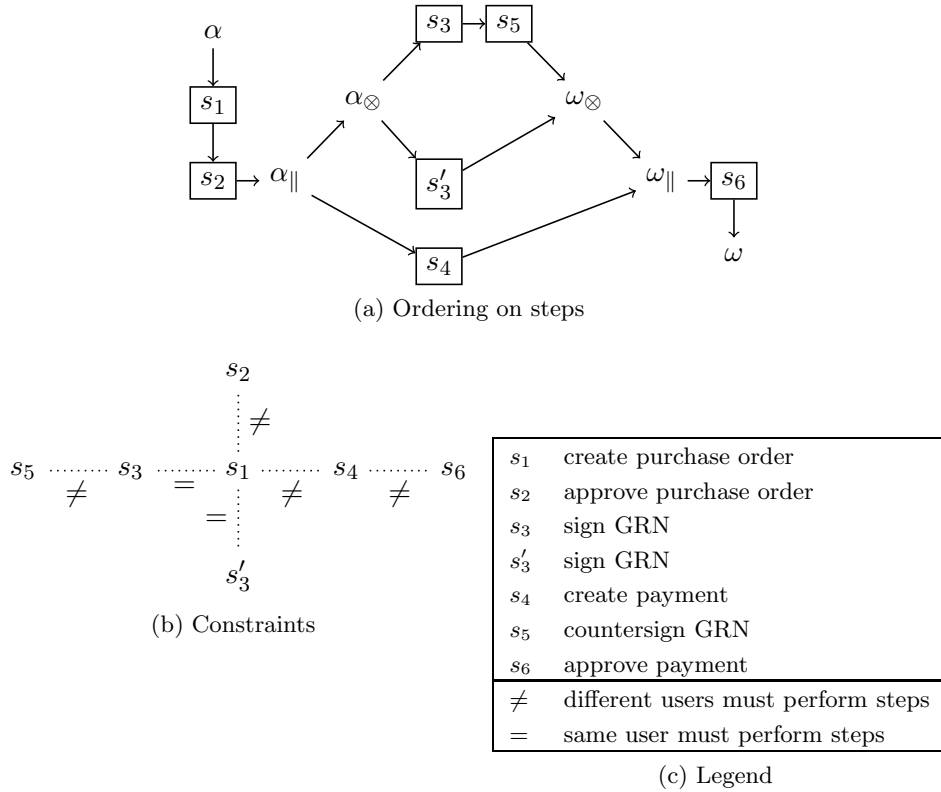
$\alpha$

$s_1$

$s_2$ $\alpha_{\|}$

$\alpha_{\otimes}$

$s_3$ $s_5$

$s'_3$

$\omega_{\otimes}$

$s_4$

$\omega_{\|}$ $s_6$

$\omega$

(a) Ordering on steps

$s_2$

$\neq$

$s_5$ $\neq$ $s_3$ $=$ $s_1$ $\neq$ $s_4$ $\neq$ $s_6$

$=$

$s'_3$

(b) Constraints

| | |
|---|---|
| $s_1$ | create purchase order |
| $s_2$ | approve purchase order |
| $s_3$ | sign GRN |
| $s'_3$ | sign GRN |
| $s_4$ | create payment |
| $s_5$ | countersign GRN |
| $s_6$ | approve payment |
| $\neq$ | different users must perform steps |
| $=$ | same user must perform steps |

(c) Legend